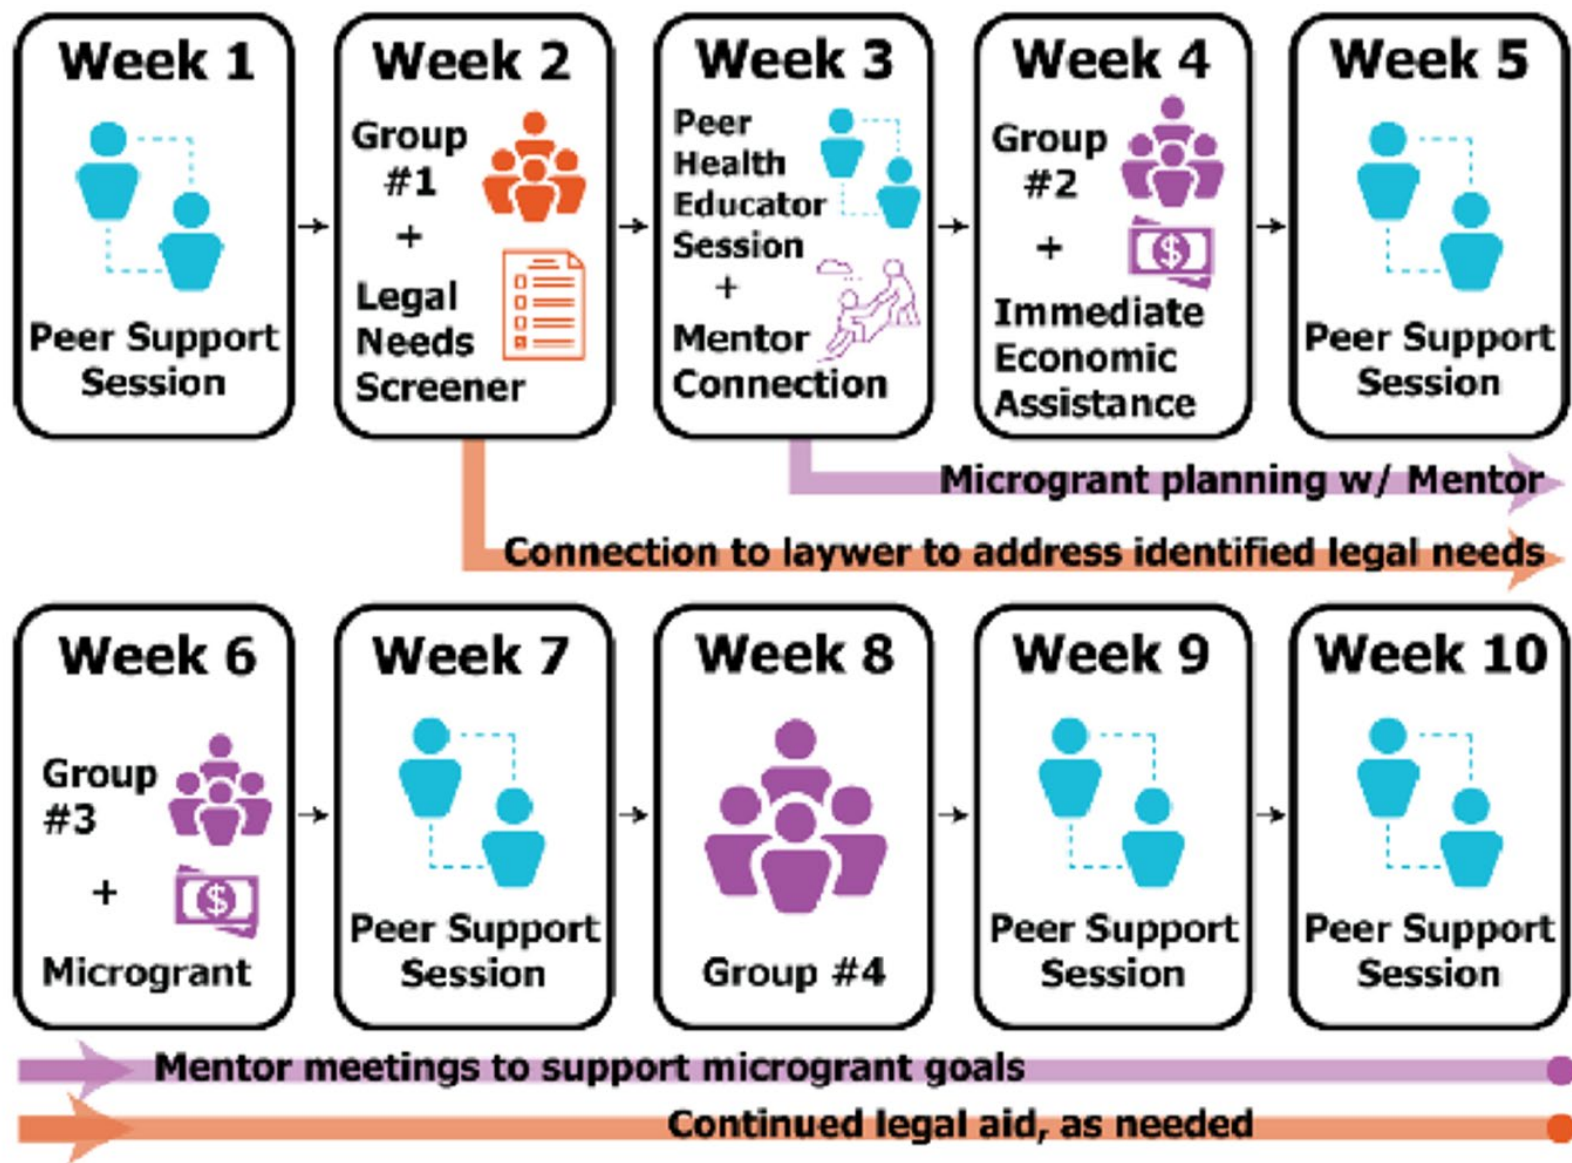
Week 1

Peer Support Session

Week 2

Group #1 + Legal Needs Screener

Week 3

Peer Health Educator Session + Mentor Connection

Week 4

Group #2 + Immediate Economic Assistance

Week 5

Peer Support Session

Microgrant planning w/ Mentor

Connection to laywer to address identified legal needs

Week 6

Group #3 + Microgrant

Week 7

Peer Support Session

Week 8

Group #4

Week 9

Peer Support Session

Week 10

Peer Support Session

Mentor meetings to support microgrant goals

Continued legal aid, as needed